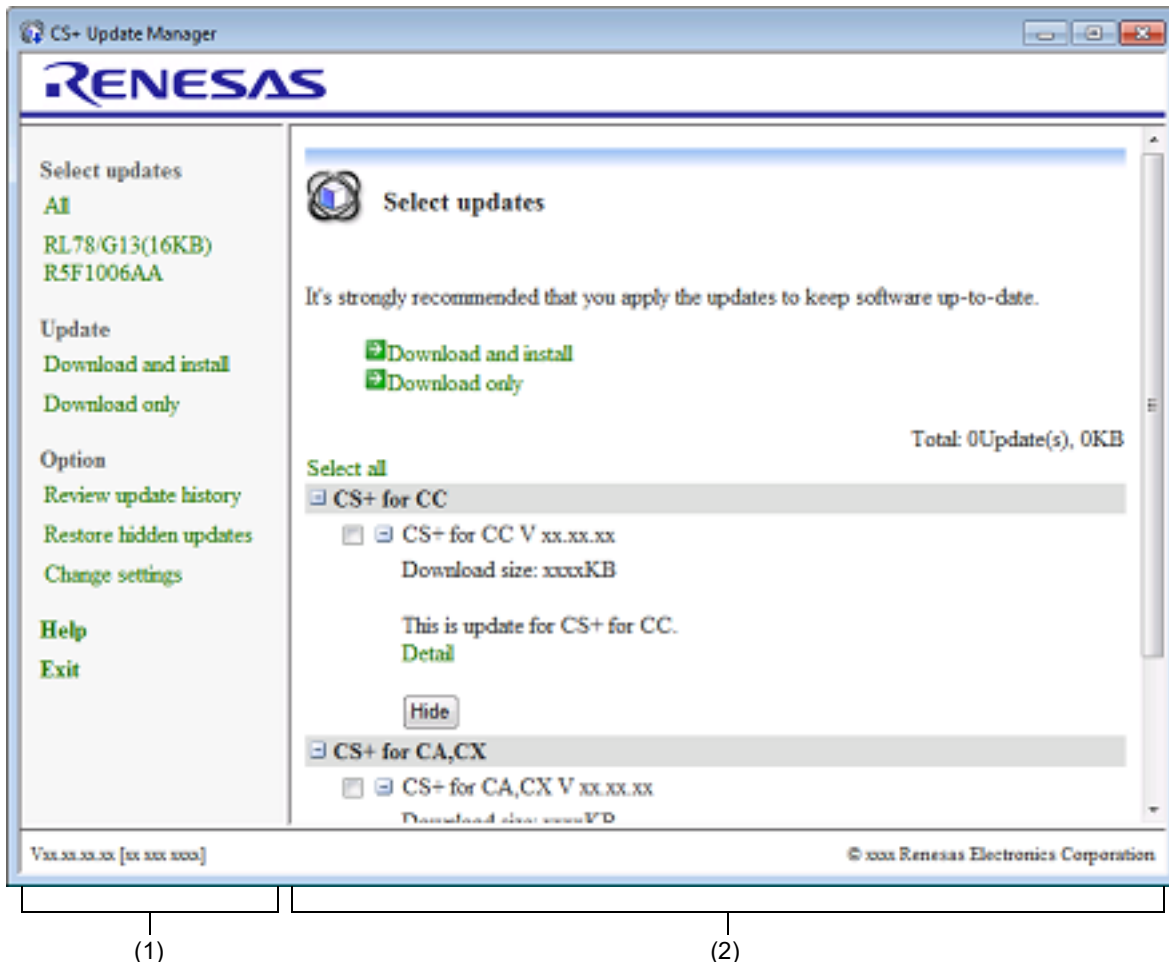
CS+ Update Manager

RENESAS

Select updates
All
RL78/G13(16KB) R5F1006AA

Update
Download and install
Download only

Option
Review update history
Restore hidden updates
Change settings

Help
Exit

Select updates

It's strongly recommended that you apply the updates to keep software up-to-date.

Download and install
Download only

Total: 0Update(s), 0KB

Select all
CS+ for CC
CS+ for CC V xx.xx.xx
Download size: xxxxKB

This is update for CS+ for CC.
Detail

Hide

CS+ for CA,CX
CS+ for CA,CX V xx.xx.xx
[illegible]

Vxx.xx.xx.xx [xx xxx xxxx]

© xxxx Renesas Electronics Corporation

(1)

(2)